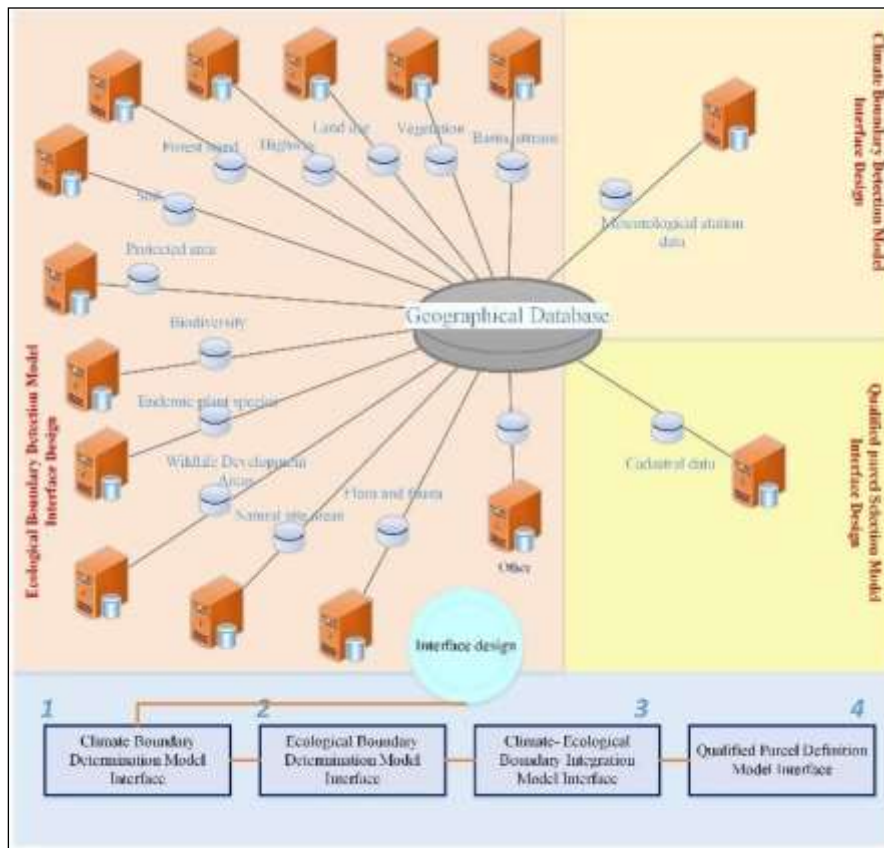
Climate Boundary Detection Model Interface Design

Forest stand

Highway

Land use

Vegetation

Basin, stream

Soil

Protected area

Meteorological station data

Geographical Database

Biodiversity

Endemic plant species

Wildlife Development Areas

Natural site areas

Flora and fauna

Cadastral data

Other

Ecological Boundary Detection Model Interface Design

Qualified parcel Selection Model Interface Design

Interface design

1

2

3

4

Climate Boundary Determination Model Interface

Ecological Boundary Determination Model Interface

Climate- Ecological Boundary Integration Model Interface

Qualified Parcel Definition Model Interface